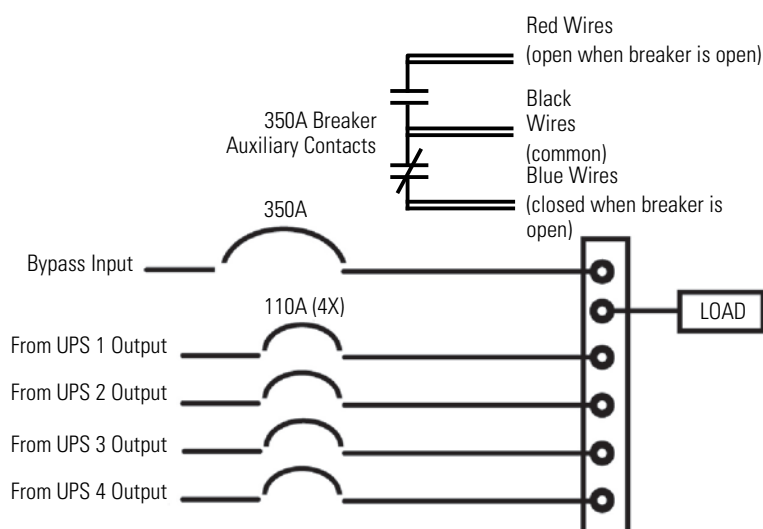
Red Wires
(open when breaker is open)

350A Breaker
Auxiliary Contacts

Black
Wires
(common)

Blue Wires
(closed when breaker is open)

350A

Bypass Input

110A (4X)

LOAD

From UPS 1 Output

From UPS 2 Output

From UPS 3 Output

From UPS 4 Output